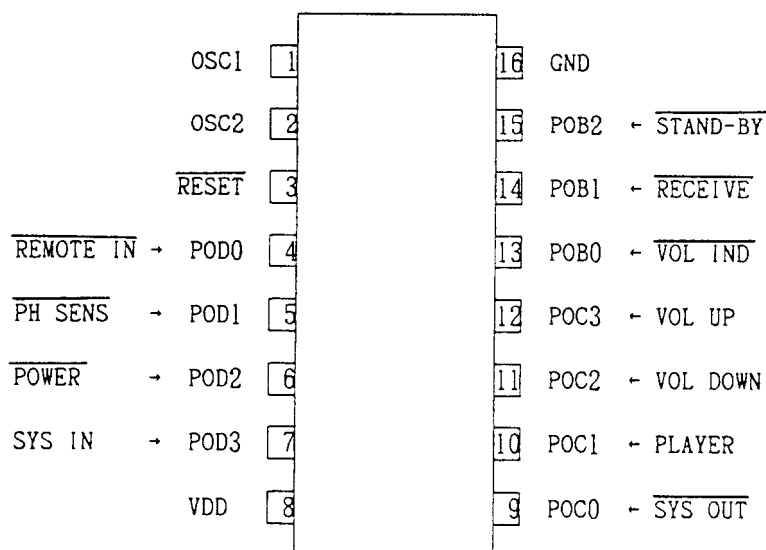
OSC1 1
OSC2 2
$\overline{RESET}$ 3
$\overline{REMOTE\ IN}$ → POD0 4
$\overline{PH\ SENS}$ → POD1 5
$\overline{POWER}$ → POD2 6
SYS IN → POD3 7
VDD 8

16 GND
15 POB2 ← $\overline{STAND\text{-}BY}$
14 POB1 ← $\overline{RECEIVE}$
13 POB0 ← $\overline{VOL\ IND}$
12 POC3 ← VOL UP
11 POC2 ← VOL DOWN
10 POC1 ← PLAYER
9 POC0 ← $\overline{SYS\ OUT}$